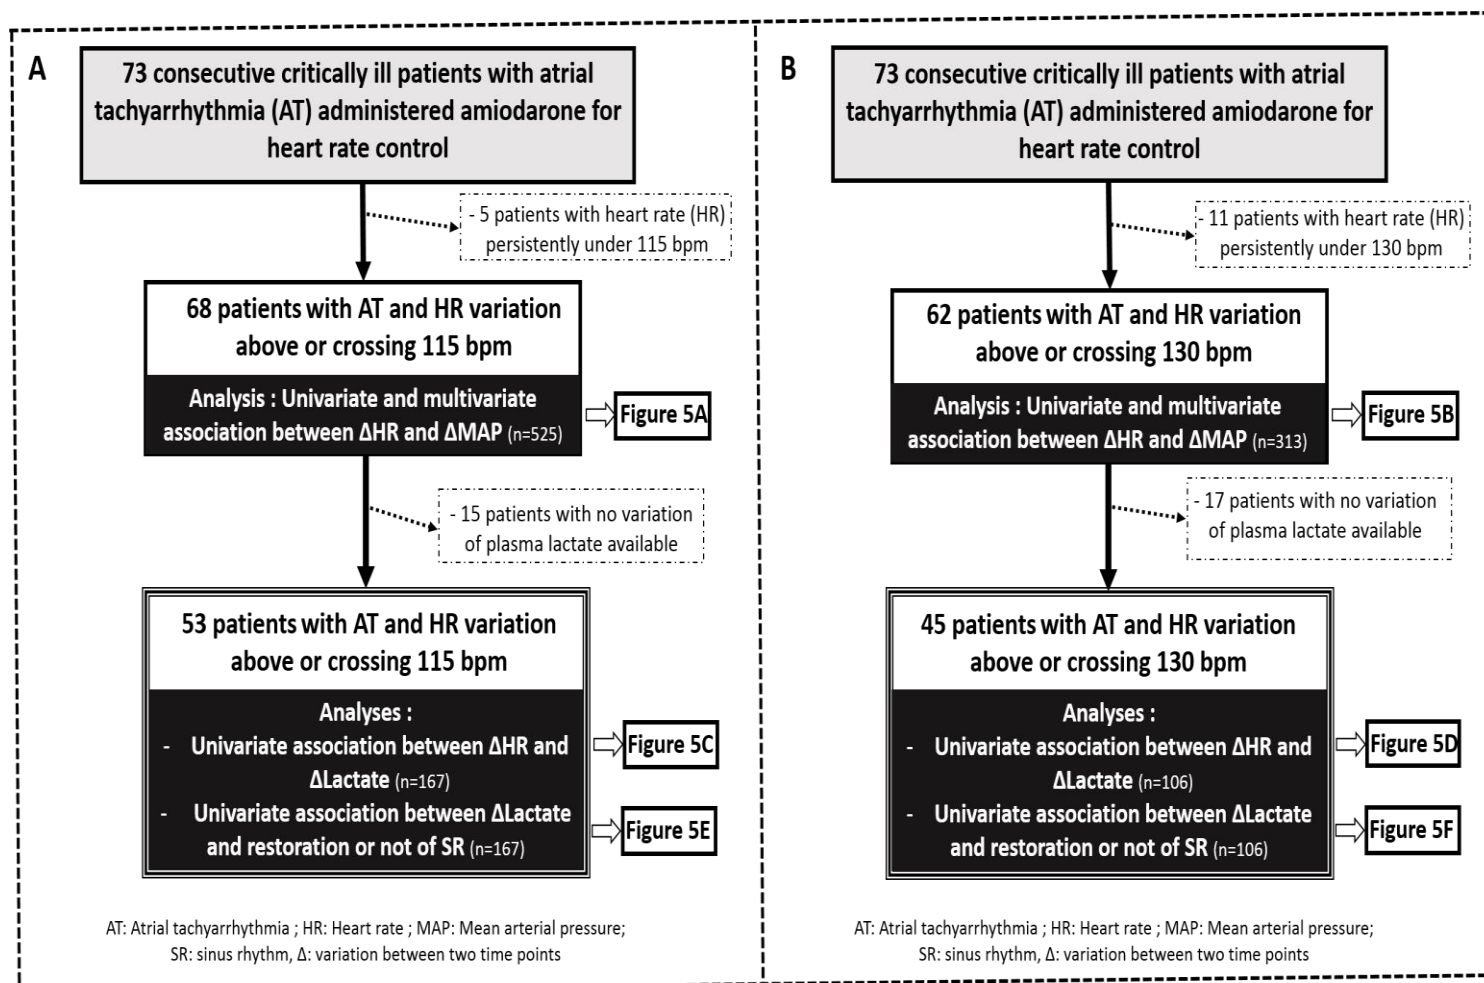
A

73 consecutive critically ill patients with atrial tachyarrhythmia (AT) administered amiodarone for heart rate control

- 5 patients with heart rate (HR) persistently under 115 bpm

68 patients with AT and HR variation above or crossing 115 bpm

Analysis : Univariate and multivariate association between ΔHR and ΔMAP (n=525)

Figure 5A

- 15 patients with no variation of plasma lactate available

53 patients with AT and HR variation above or crossing 115 bpm

Analyses :
- Univariate association between ΔHR and ΔLactate (n=167)
- Univariate association between ΔLactate and restoration or not of SR (n=167)

Figure 5C

Figure 5E

AT: Atrial tachyarrhythmia ; HR: Heart rate ; MAP: Mean arterial pressure; SR: sinus rhythm, Δ: variation between two time points

B

73 consecutive critically ill patients with atrial tachyarrhythmia (AT) administered amiodarone for heart rate control

- 11 patients with heart rate (HR) persistently under 130 bpm

62 patients with AT and HR variation above or crossing 130 bpm

Analysis : Univariate and multivariate association between ΔHR and ΔMAP (n=313)

Figure 5B

- 17 patients with no variation of plasma lactate available

45 patients with AT and HR variation above or crossing 130 bpm

Analyses :
- Univariate association between ΔHR and ΔLactate (n=106)
- Univariate association between ΔLactate and restoration or not of SR (n=106)

Figure 5D

Figure 5F

AT: Atrial tachyarrhythmia ; HR: Heart rate ; MAP: Mean arterial pressure; SR: sinus rhythm, Δ: variation between two time points